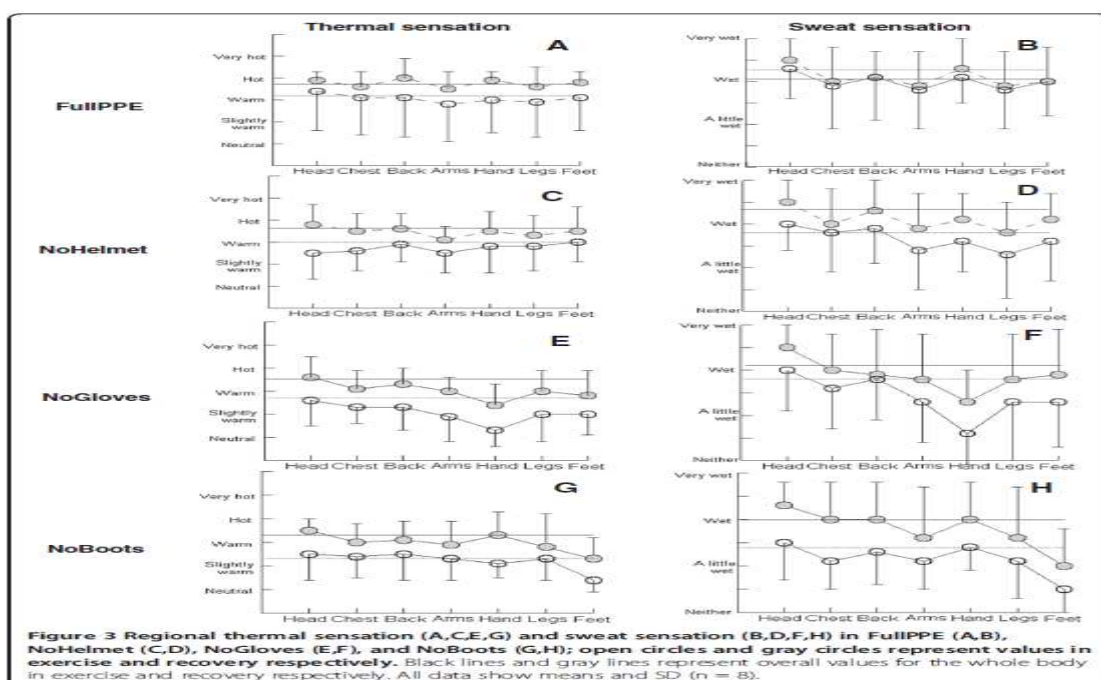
Thermal sensation

Sweat sensation

FullPPE

A

Very hot
Hot
Warm
Slightly warm
Neutral

Head Chest Back Arms Hand Legs Feet

B

Very wet
Wet
A little wet
Neither

Head Chest Back Arms Hand Legs Feet

NoHelmet

C

Very hot
Hot
Warm
Slightly warm
Neutral

Head Chest Back Arms Hand Legs Feet

D

Very wet
Wet
A little wet
Neither

Head Chest Back Arms Hand Legs Feet

NoGloves

E

Very hot
Hot
Warm
Slightly warm
Neutral

Head Chest Back Arms Hand Legs Feet

F

Very wet
Wet
A little wet
Neither

Head Chest Back Arms Hand Legs Feet

NoBoots

G

Very hot
Hot
Warm
Slightly warm
Neutral

Head Chest Back Arms Hand Legs Feet

H

Very wet
Wet
A little wet
Neither

Head Chest Back Arms Hand Legs Feet

Figure 3 Regional thermal sensation (A,C,E,G) and sweat sensation (B,D,F,H) in FullPPE (A,B), NoHelmet (C,D), NoGloves (E,F), and NoBoots (G,H); open circles and gray circles represent values in exercise and recovery respectively. Black lines and gray lines represent overall values for the whole body in exercise and recovery respectively. All data show means and SD (n = 8).